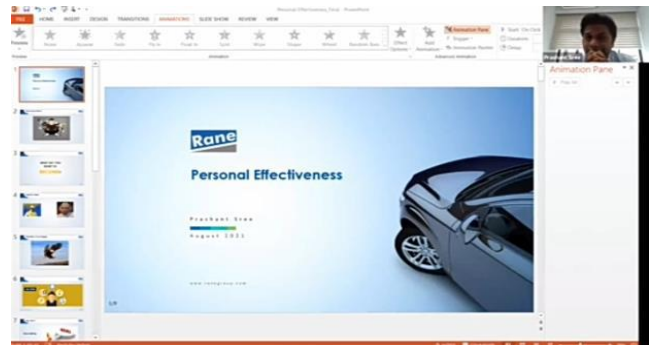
Personal Effectiveness_Final - PowerPoint

FILE HOME INSERT DESIGN TRANSITIONS ANIMATIONS SLIDE SHOW REVIEW VIEW

Preview

Appear Fade Fly In Float In Split Wipe Shape Wheel Random Bars

Effect Options

Add Animation

Animation Pane

Trigger

Animation Painter

Start: On Click

Duration:

Delay:

Preview Animation Advanced Animation

Animation Pane

Play All

Rane

Personal Effectiveness

Prashant Sree

August 2022

www.ranegroup.com

1
2
3
4
5
6
7